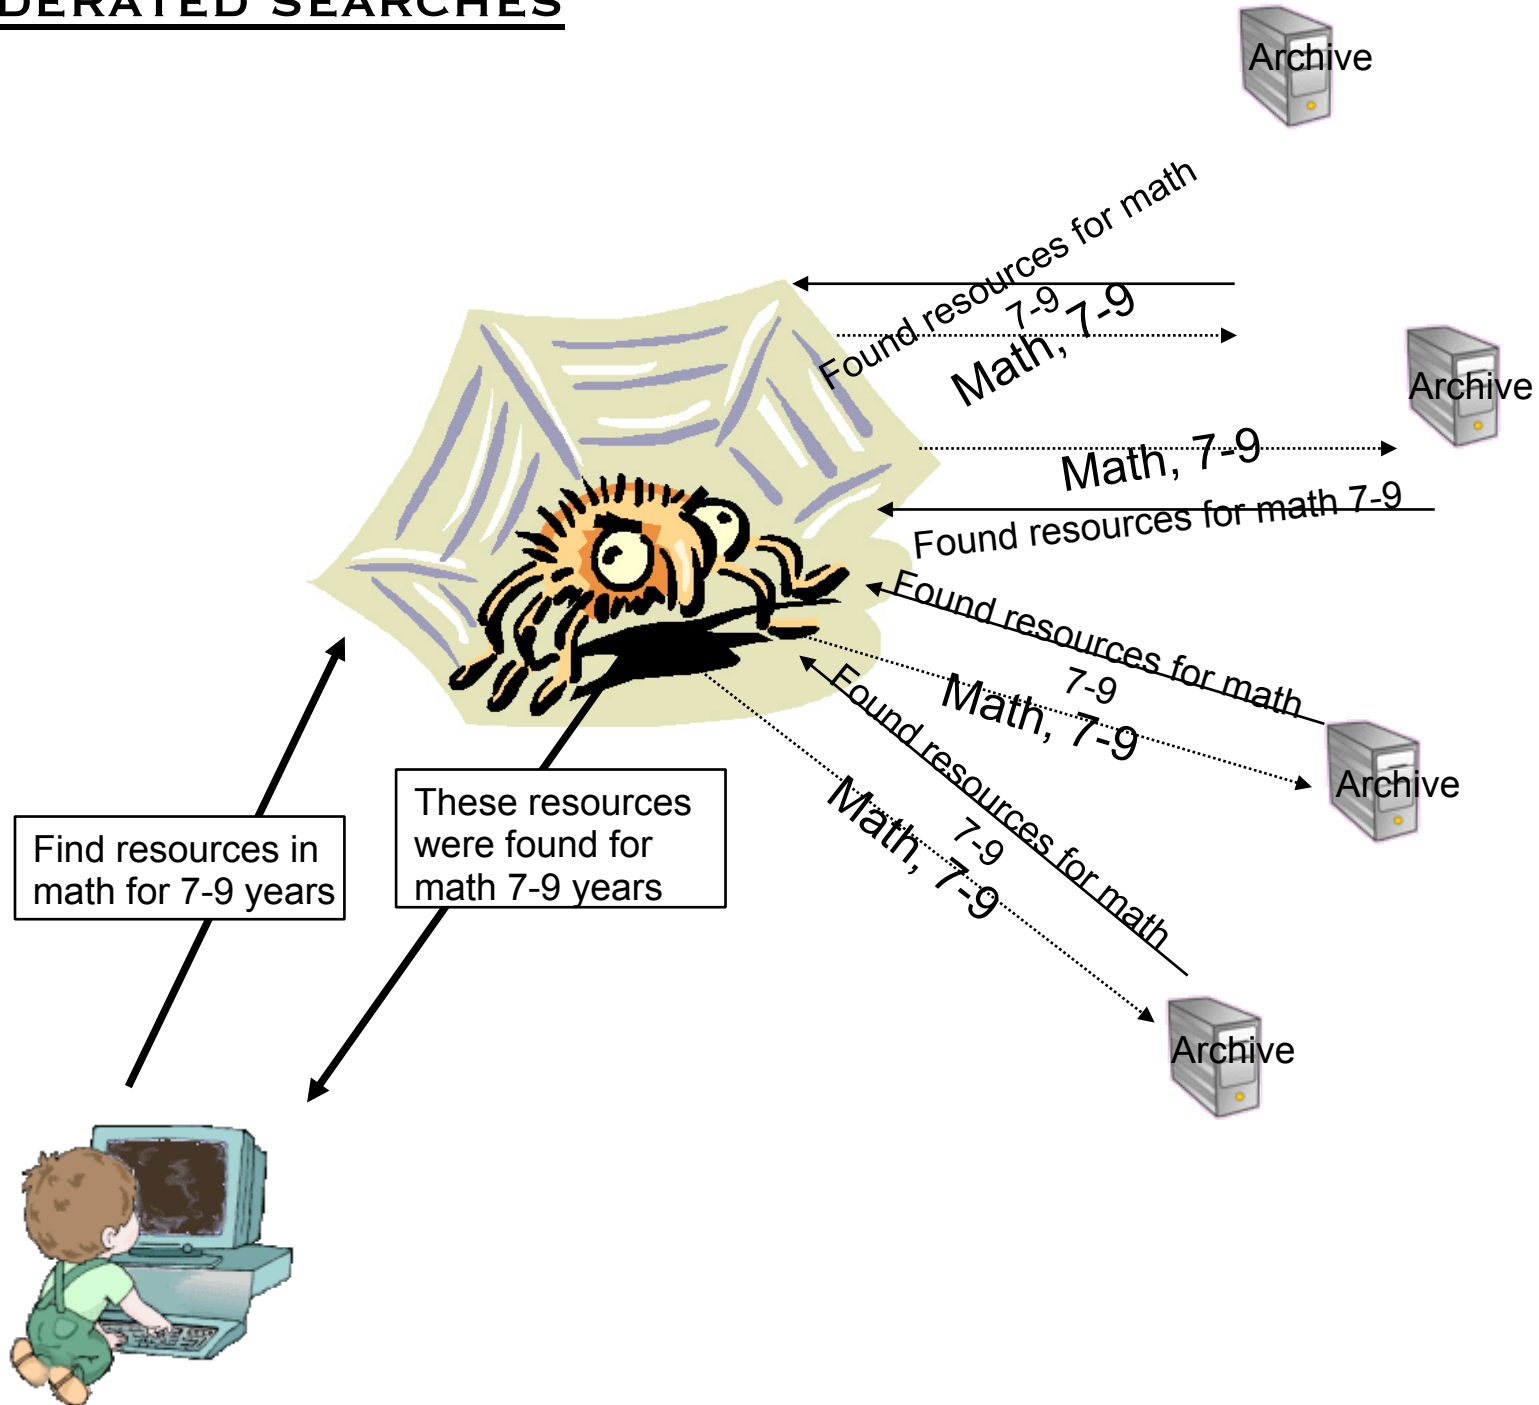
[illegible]DERATED SEARCHES

Archive

Found resources for math 7-9

Math, 7-9

Archive

Math, 7-9

Found resources for math 7-9

Found resources for math 7-9

Math, 7-9

Archive

Found resources for math 7-9

Math, 7-9

Archive

Find resources in math for 7-9 years

These resources were found for math 7-9 years